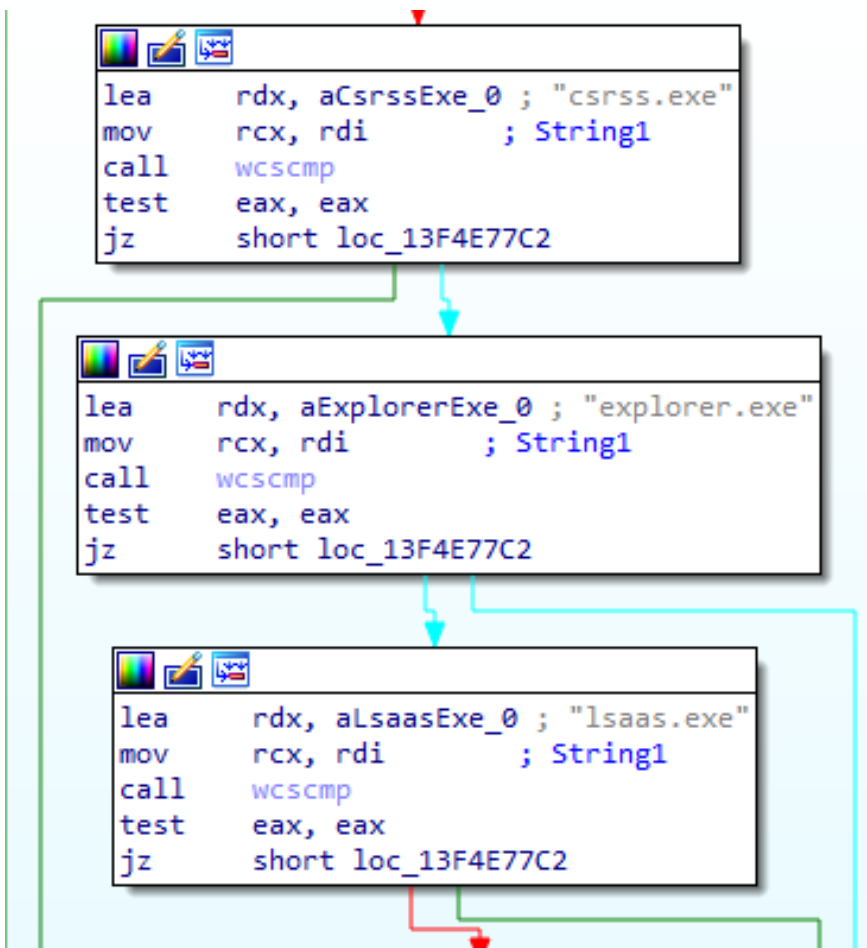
lea rdx, aCsrssExe_0 ; "csrss.exe"
mov rcx, rdi ; String1
call wcscmp
test eax, eax
jz short loc_13F4E77C2

lea rdx, aExplorerExe_0 ; "explorer.exe"
mov rcx, rdi ; String1
call wcscmp
test eax, eax
jz short loc_13F4E77C2

lea rdx, aLsaasExe_0 ; "lsaas.exe"
mov rcx, rdi ; String1
call wcscmp
test eax, eax
jz short loc_13F4E77C2